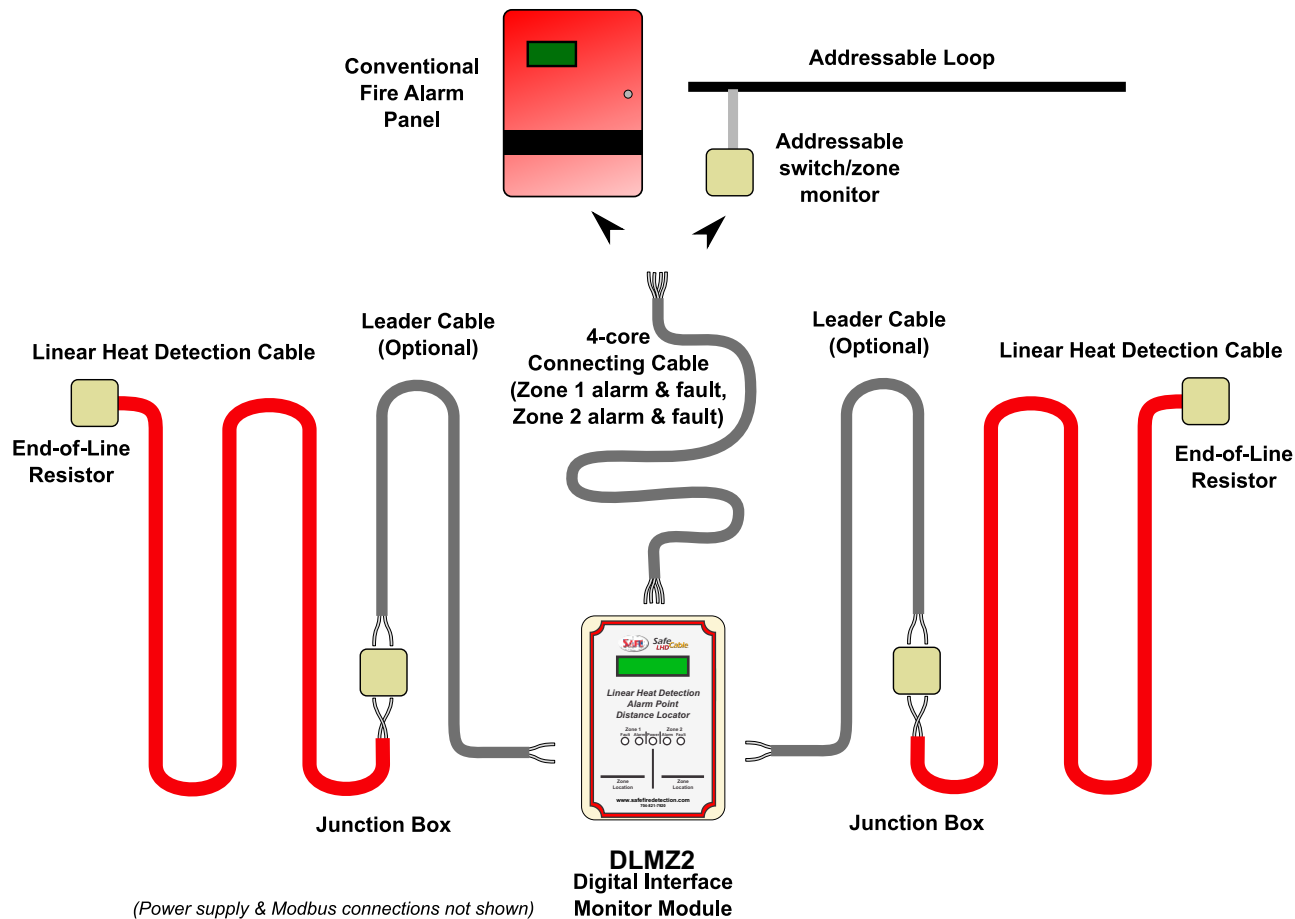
Conventional Fire Alarm Panel

Addressable Loop

Addressable switch/zone monitor

4-core Connecting Cable (Zone 1 alarm & fault, Zone 2 alarm & fault)

Leader Cable (Optional)

Leader Cable (Optional)

Linear Heat Detection Cable

Linear Heat Detection Cable

End-of-Line Resistor

End-of-Line Resistor

Safe Safe LHD Cable

Linear Heat Detection Alarm Point Distance Locator

Zone 1 Fault Alarm Power Alarm Fault Zone 2

Zone Location

Zone Location

www.safefiredetection.com
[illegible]

Junction Box

Junction Box

DLMZ2
Digital Interface Monitor Module

(Power supply & Modbus connections not shown)